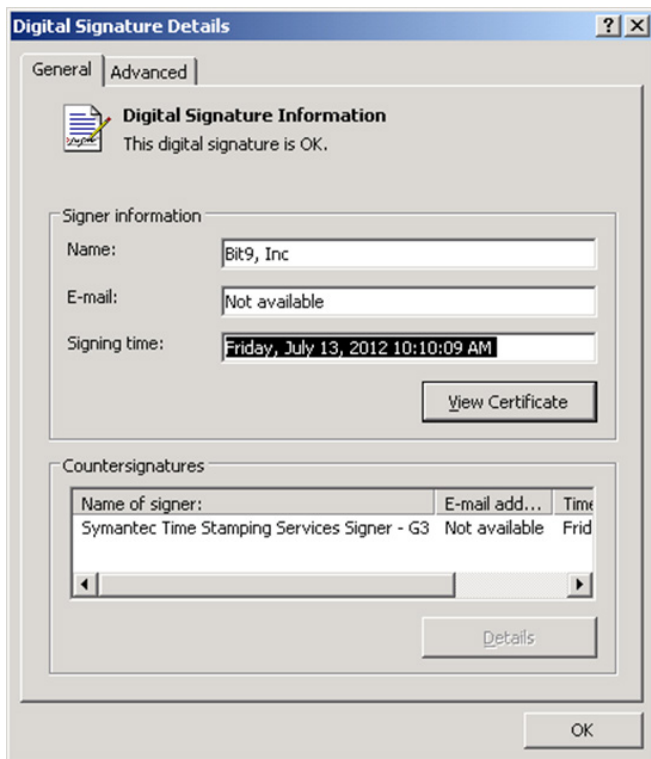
Digital Signature Details ? X

General | Advanced

Digital Signature Information
This digital signature is OK.

Signer information

Name: Bit9, Inc

E-mail: Not available

Signing time: Friday, July 13, 2012 10:10:09 AM

View Certificate

Countersignatures

| Name of signer: | E-mail add... | Time |
|---|---|---|
| Symantec Time Stamping Services Signer - G3 | Not available | Frid |

Details

OK